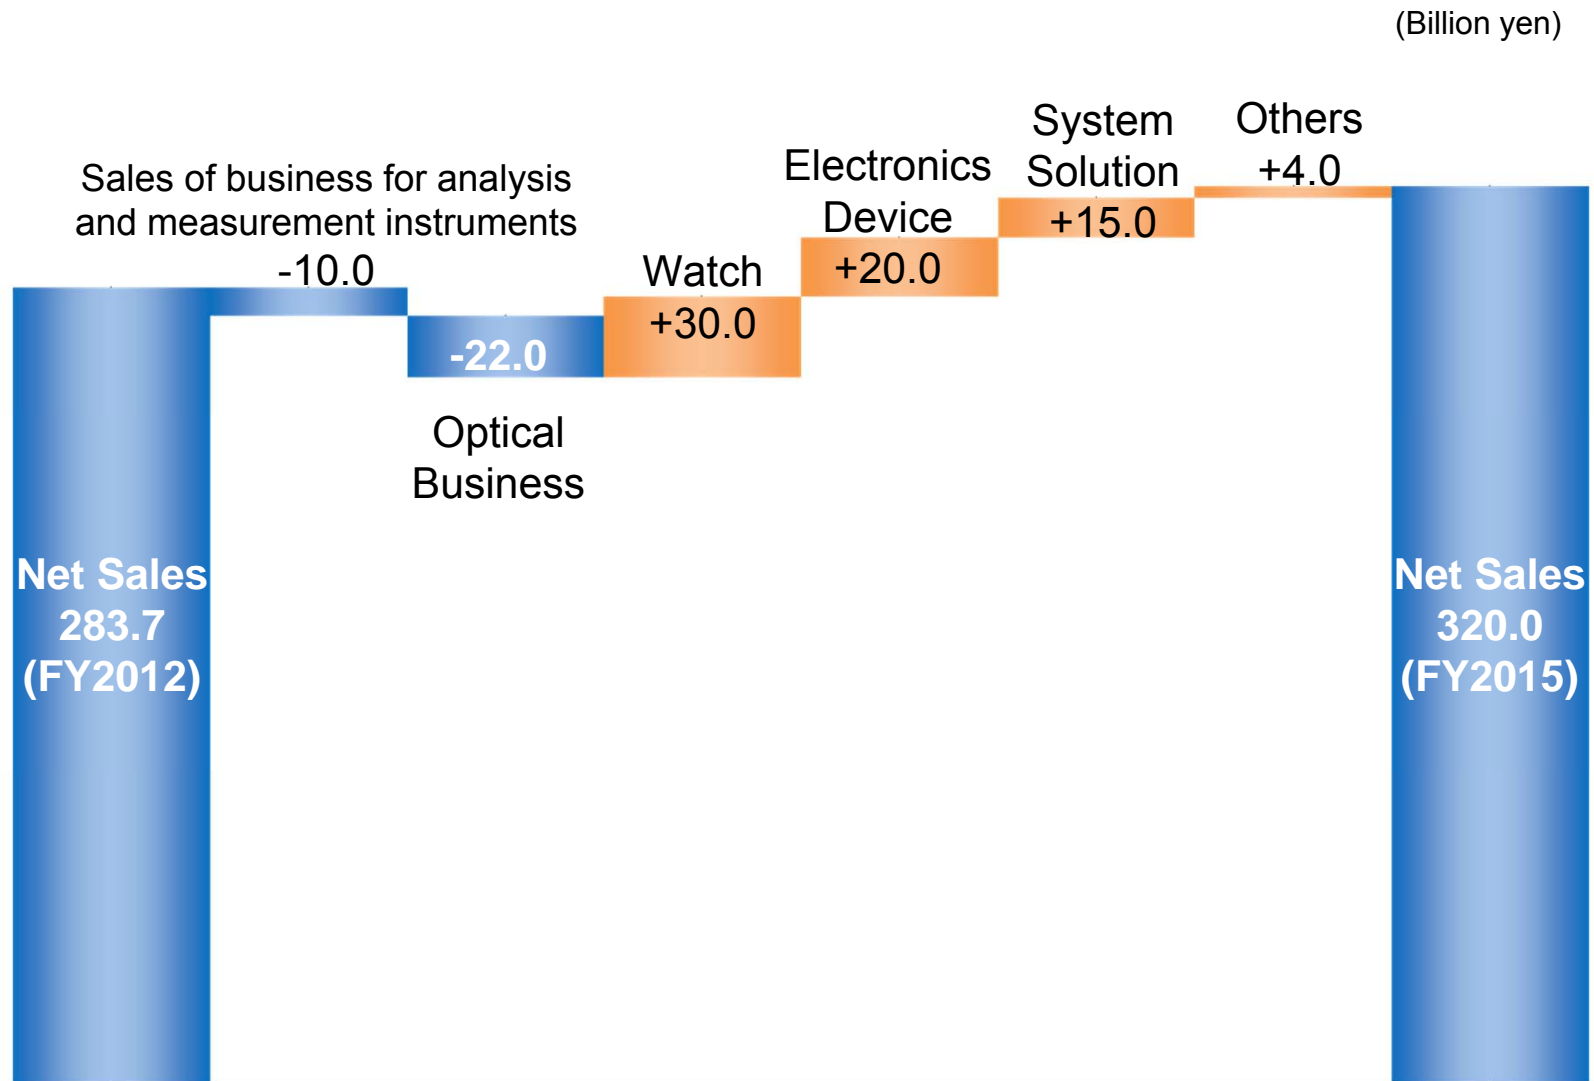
(Billion yen)

Sales of business for analysis and measurement instruments
-10.0

-22.0

Optical Business

Watch
+30.0

Electronics Device
+20.0

System Solution
+15.0

Others
+4.0

Net Sales
283.7
(FY2012)

Net Sales
320.0
(FY2015)